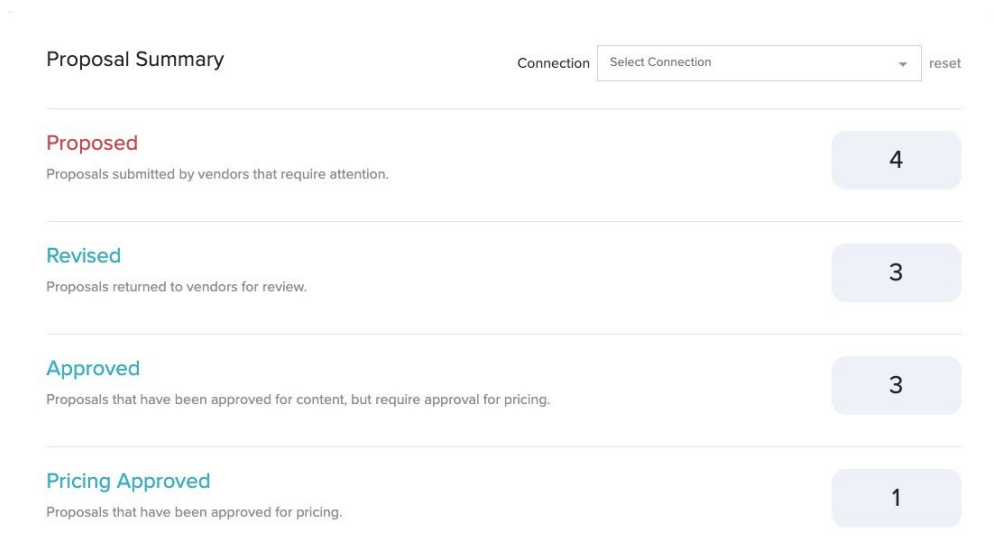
Proposal Summary

Connection Select Connection reset

Proposed
Proposals submitted by vendors that require attention.
4

Revised
Proposals returned to vendors for review.
3

Approved
Proposals that have been approved for content, but require approval for pricing.
3

Pricing Approved
Proposals that have been approved for pricing.
1